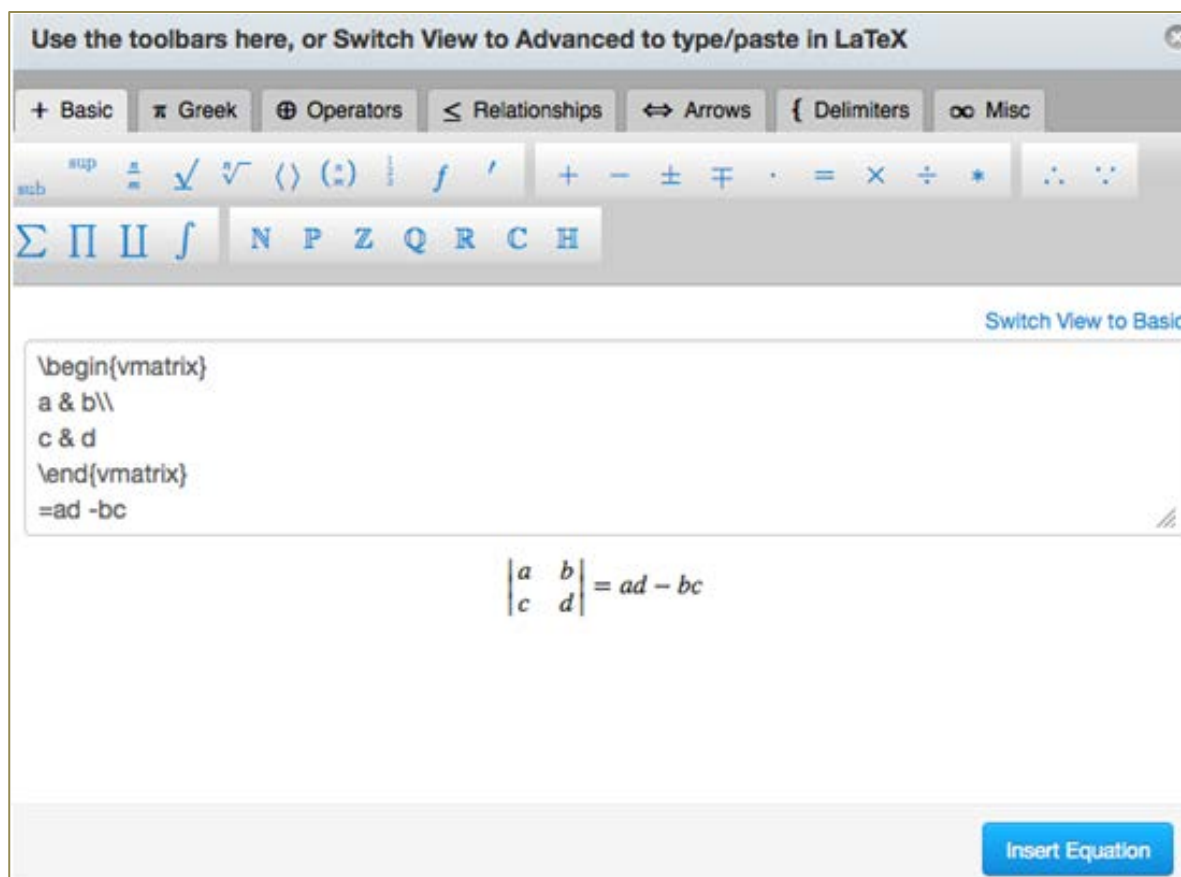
Use the toolbars here, or Switch View to Advanced to type/paste in LaTeX

+ Basic | π Greek | ⊕ Operators | ≤ Relationships | ⇔ Arrows | { Delimiters | ∞ Misc

sub sup $\frac{a}{b}$ $\sqrt{}$ $\sqrt[n]{}$ ⟨⟩ $\binom{a}{b}$ $f$ $'$ + − ± ∓ · = × ÷ ∗ ∴ ∵

∑ ∏ ∐ ∫ N P Z Q R C H

Switch View to Basic

\begin{vmatrix}
a & b\\
c & d
\end{vmatrix}
=ad -bc

$\begin{vmatrix} a & b \\ c & d \end{vmatrix} = ad - bc$

Insert Equation